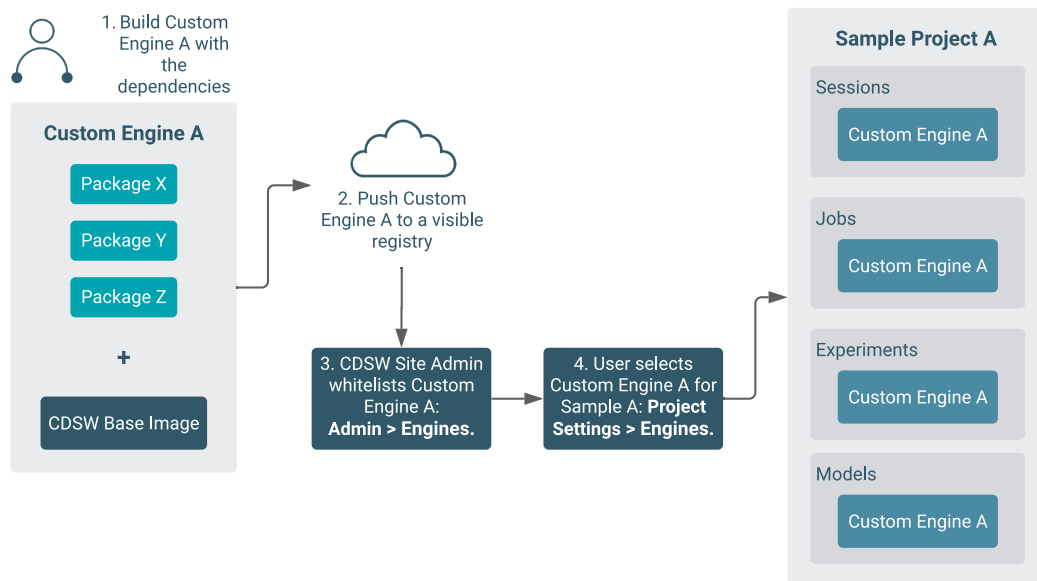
1. Build Custom Engine A with the dependencies

Custom Engine A

Package X

Package Y

Package Z

+

CDSW Base Image

2. Push Custom Engine A to a visible registry

3. CDSW Site Admin whitelists Custom Engine A: **Admin > Engines.**

4. User selects Custom Engine A for Sample A: **Project Settings > Engines.**

Sample Project A

Sessions

Custom Engine A

Jobs

Custom Engine A

Experiments

Custom Engine A

Models

Custom Engine A